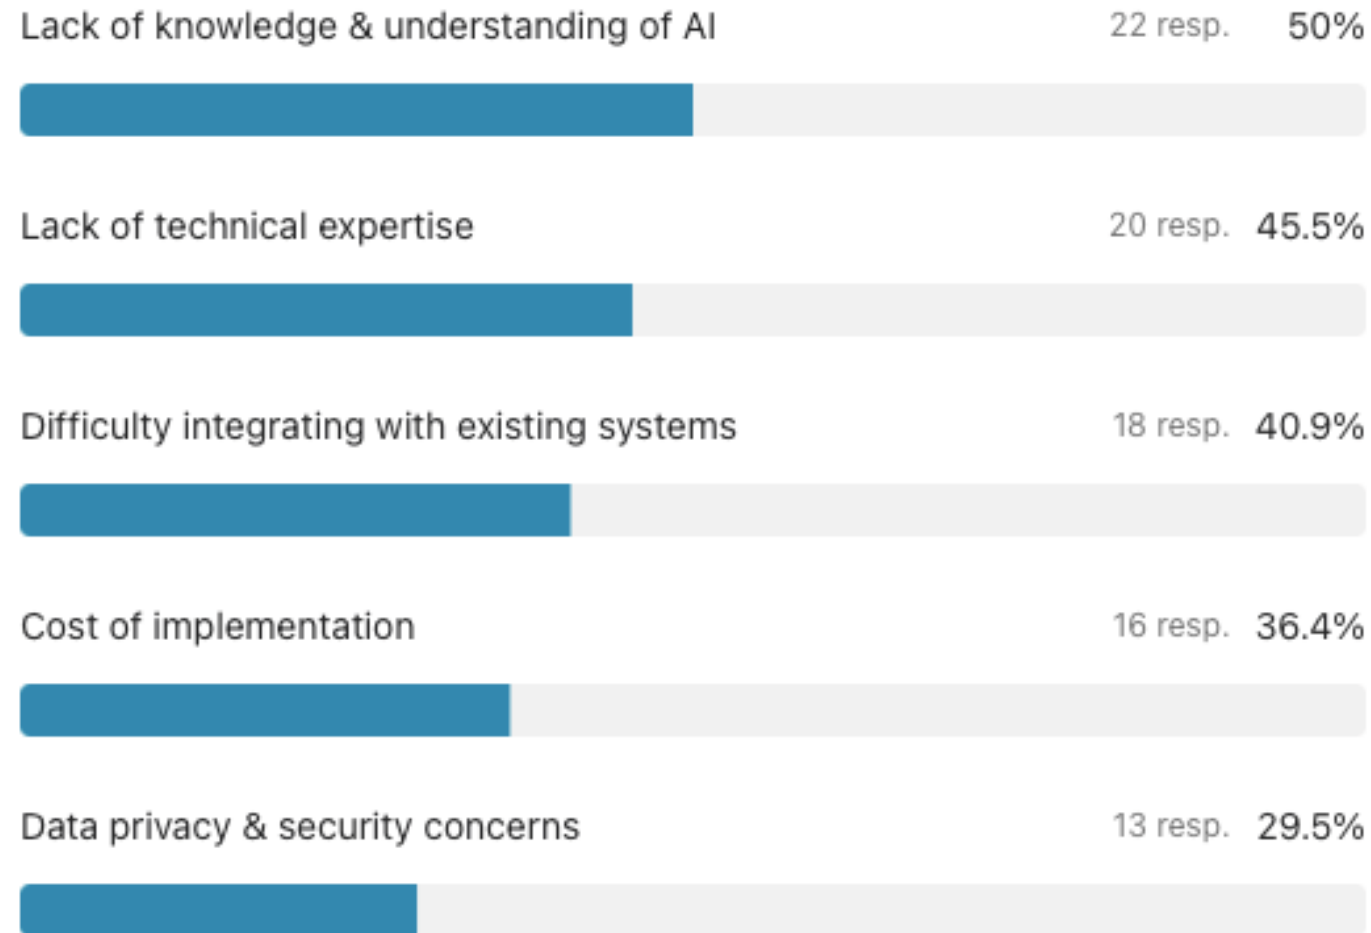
Lack of knowledge & understanding of AI 22 resp. 50%

Lack of technical expertise 20 resp. 45.5%

Difficulty integrating with existing systems 18 resp. 40.9%

Cost of implementation 16 resp. 36.4%

Data privacy & security concerns 13 resp. 29.5%